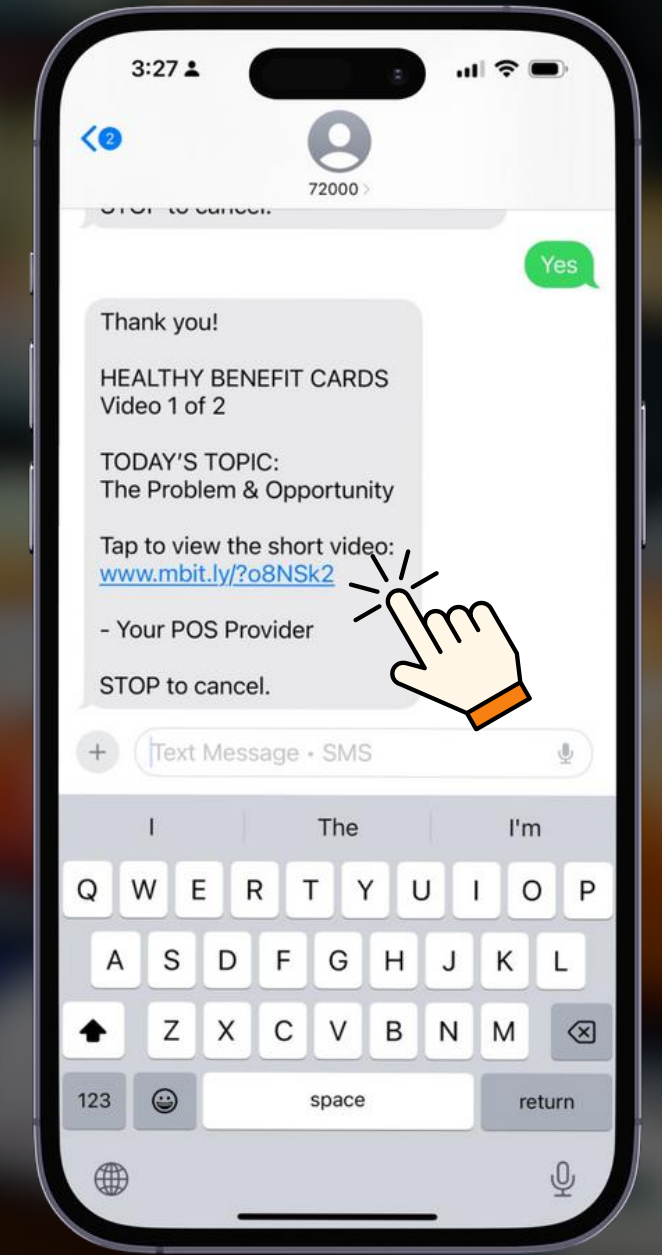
3:27

2

72000 >

STOP to cancel.

Yes

Thank you!

HEALTHY BENEFIT CARDS
Video 1 of 2

TODAY'S TOPIC:
The Problem & Opportunity

Tap to view the short video:
www.mbit.ly/?o8NSk2

- Your POS Provider

STOP to cancel.

Text Message • SMS

I | The | I'm

Q W E R T Y U I O P
A S D F G H J K L
Z X C V B N M
123 space return